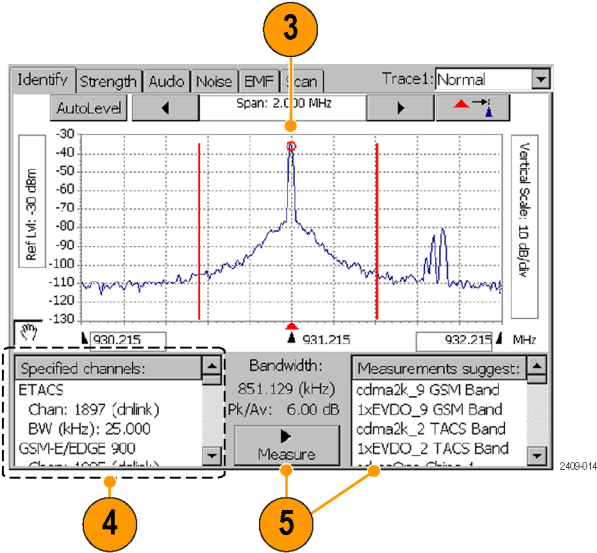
3

Identify | Strength | Audio | Noise | EMF | Scan

Trace1: Normal

AutoLevel

Span: 2.000 MHz

-30
-40
-50
-60
-70
-80
-90
-100
-110
-120
-130

Ref Lvl: -30 dBm

Vertical Scale: 10 dB/div

930.215

931.215

932.215 MHz

Specified channels:
ETACS
Chan: 1897 (dnlink)
BW (kHz): 25.000
GSM-E/EDGE 900
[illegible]

Bandwidth:
851.129 (kHz)
Pk/Av: 6.00 dB

Measure

Measurements suggest:
cdma2k_9 GSM Band
1xEVDO_9 GSM Band
cdma2k_2 TACS Band
1xEVDO_2 TACS Band
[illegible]

2409-014

4

5